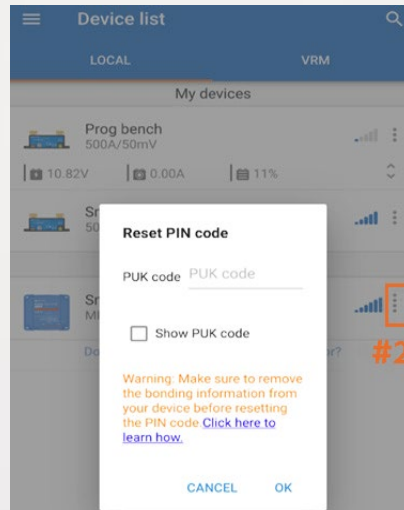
Device list

LOCAL

VRM

My devices

Prog bench
500A/50mV

10.82V

0.00A

11%

Sr
50

Sr
M

Do

r?

#2

Reset PIN code

PUK code PUK code

Show PUK code

Warning: Make sure to remove the bonding information from your device before resetting the PIN code.Click here to learn how.

CANCEL OK